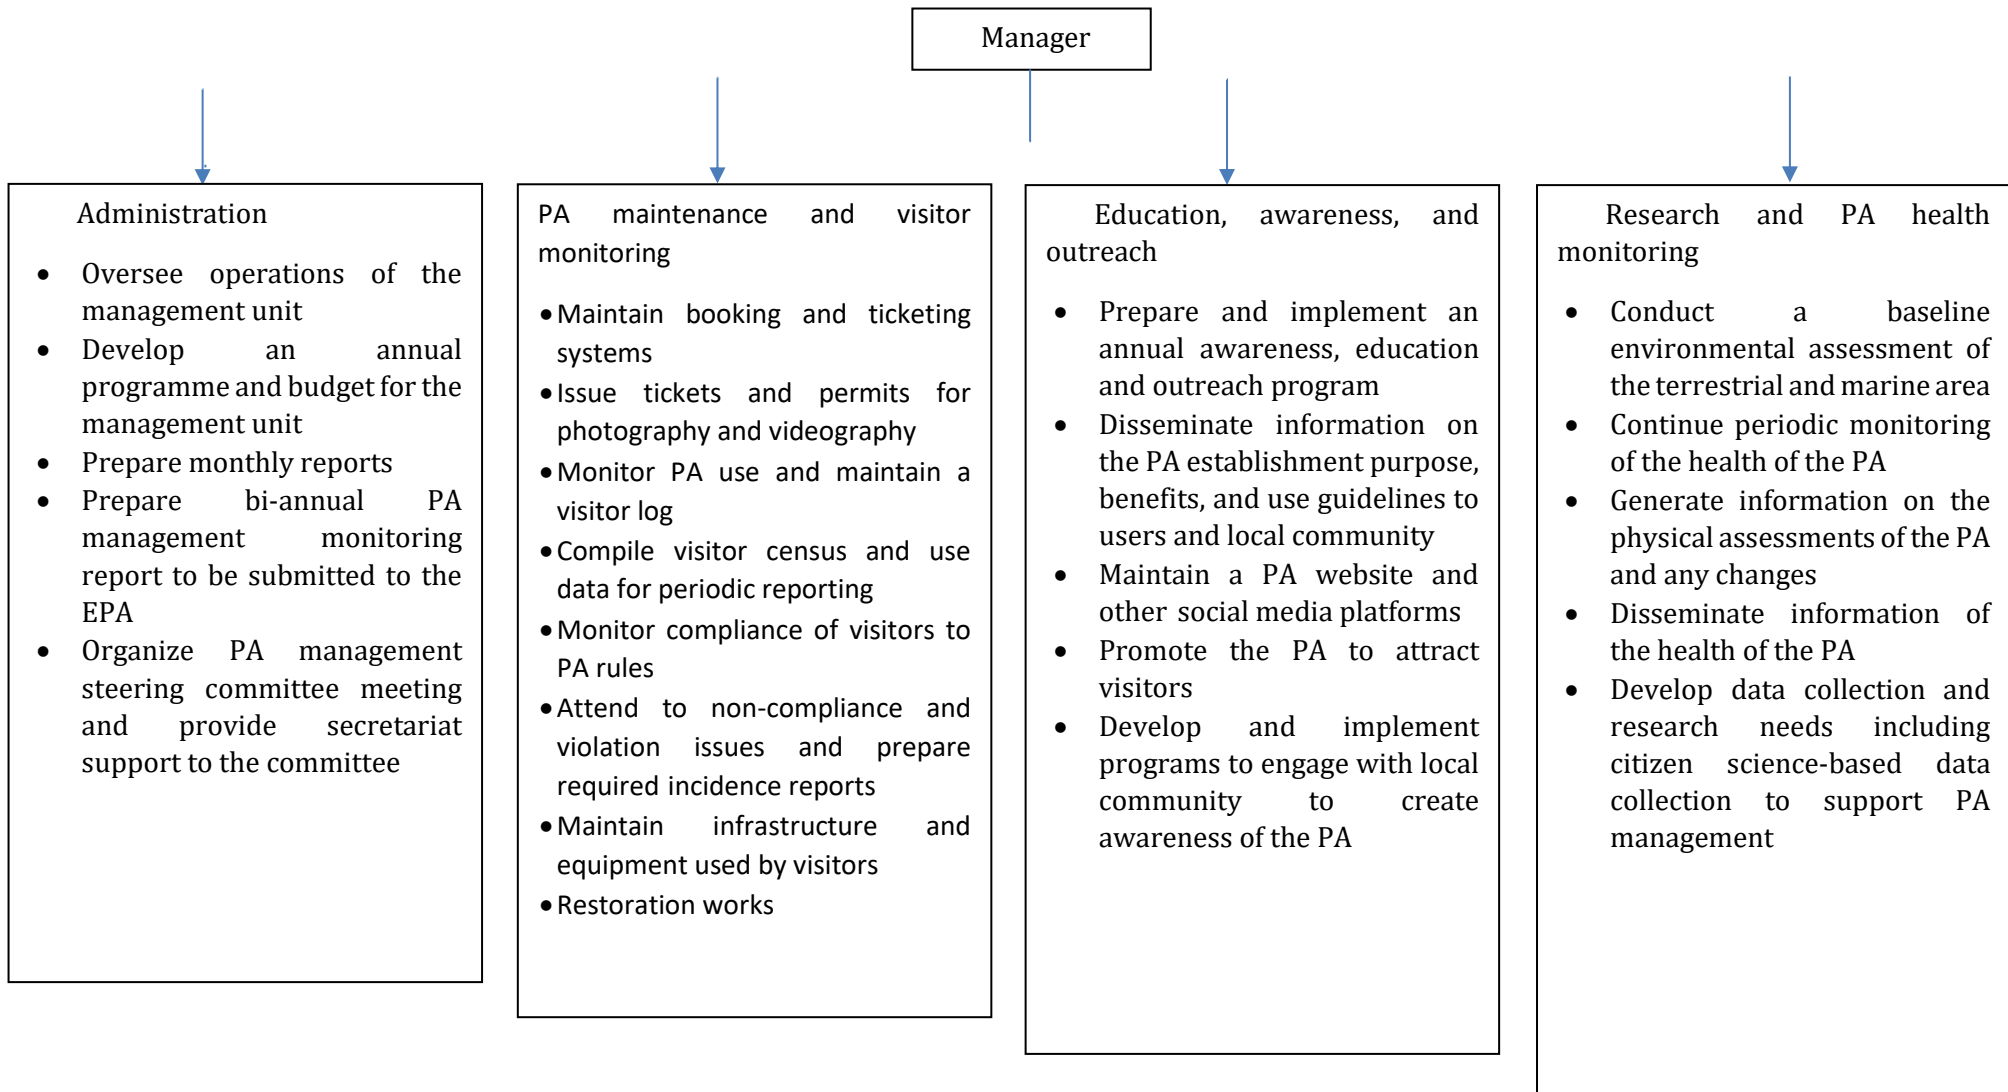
Manager

Administration

- Oversee operations of the management unit
- Develop an annual programme and budget for the management unit
- Prepare monthly reports
- Prepare bi-annual PA management monitoring report to be submitted to the EPA
- Organize PA management steering committee meeting and provide secretariat support to the committee

PA maintenance and visitor monitoring

- Maintain booking and ticketing systems
- Issue tickets and permits for photography and videography
- Monitor PA use and maintain a visitor log
- Compile visitor census and use data for periodic reporting
- Monitor compliance of visitors to PA rules
- Attend to non-compliance and violation issues and prepare required incidence reports
- Maintain infrastructure and equipment used by visitors
- Restoration works

Education, awareness, and outreach

- Prepare and implement an annual awareness, education and outreach program
- Disseminate information on the PA establishment purpose, benefits, and use guidelines to users and local community
- Maintain a PA website and other social media platforms
- Promote the PA to attract visitors
- Develop and implement programs to engage with local community to create awareness of the PA

Research and PA health monitoring

- Conduct a baseline environmental assessment of the terrestrial and marine area
- Continue periodic monitoring of the health of the PA
- Generate information on the physical assessments of the PA and any changes
- Disseminate information of the health of the PA
- Develop data collection and research needs including citizen science-based data collection to support PA management